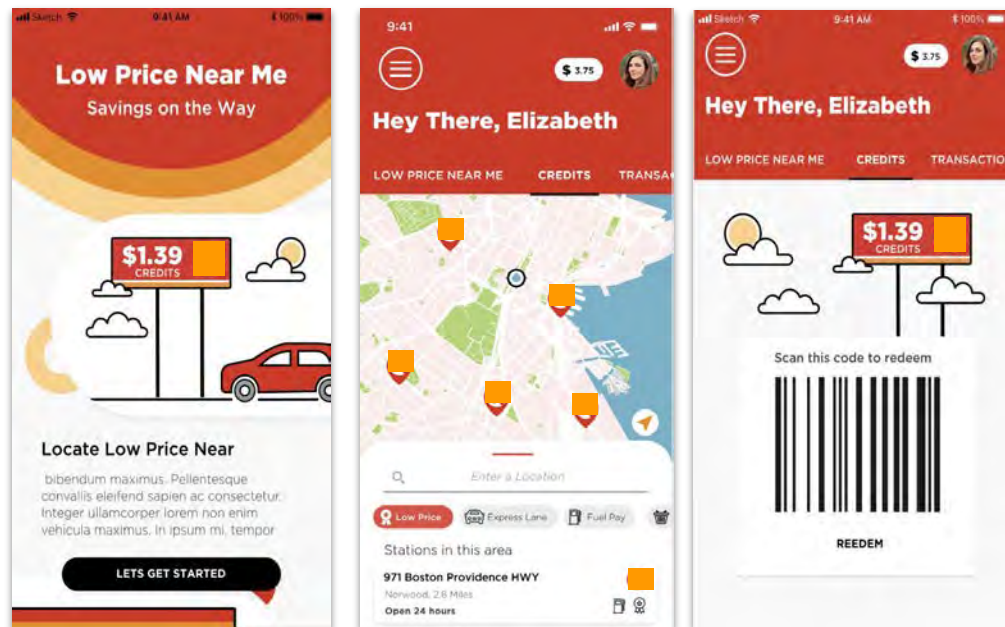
Sketch 9:41 AM 100%

Low Price Near Me
Savings on the Way

$1.39
CREDITS

Locate Low Price Near

bibendum maximus. Pellentesque convallis eleifend sapien ac consectetur. Integer ullamcorper lorem non enim vehicula maximus. In ipsum mi, tempor

LETS GET STARTED

9:41

$ 3.75

Hey There, Elizabeth

LOW PRICE NEAR ME CREDITS TRANSA

Enter a Location

Low Price Express Lane Fuel Pay

Stations in this area

971 Boston Providence HWY
Norwood, 2.6 Miles
Open 24 hours

Sketch 9:41 AM 100%

$ 3.75

Hey There, Elizabeth

LOW PRICE NEAR ME CREDITS TRANSACTIO

$1.39
CREDITS

Scan this code to redeem

REEDEM